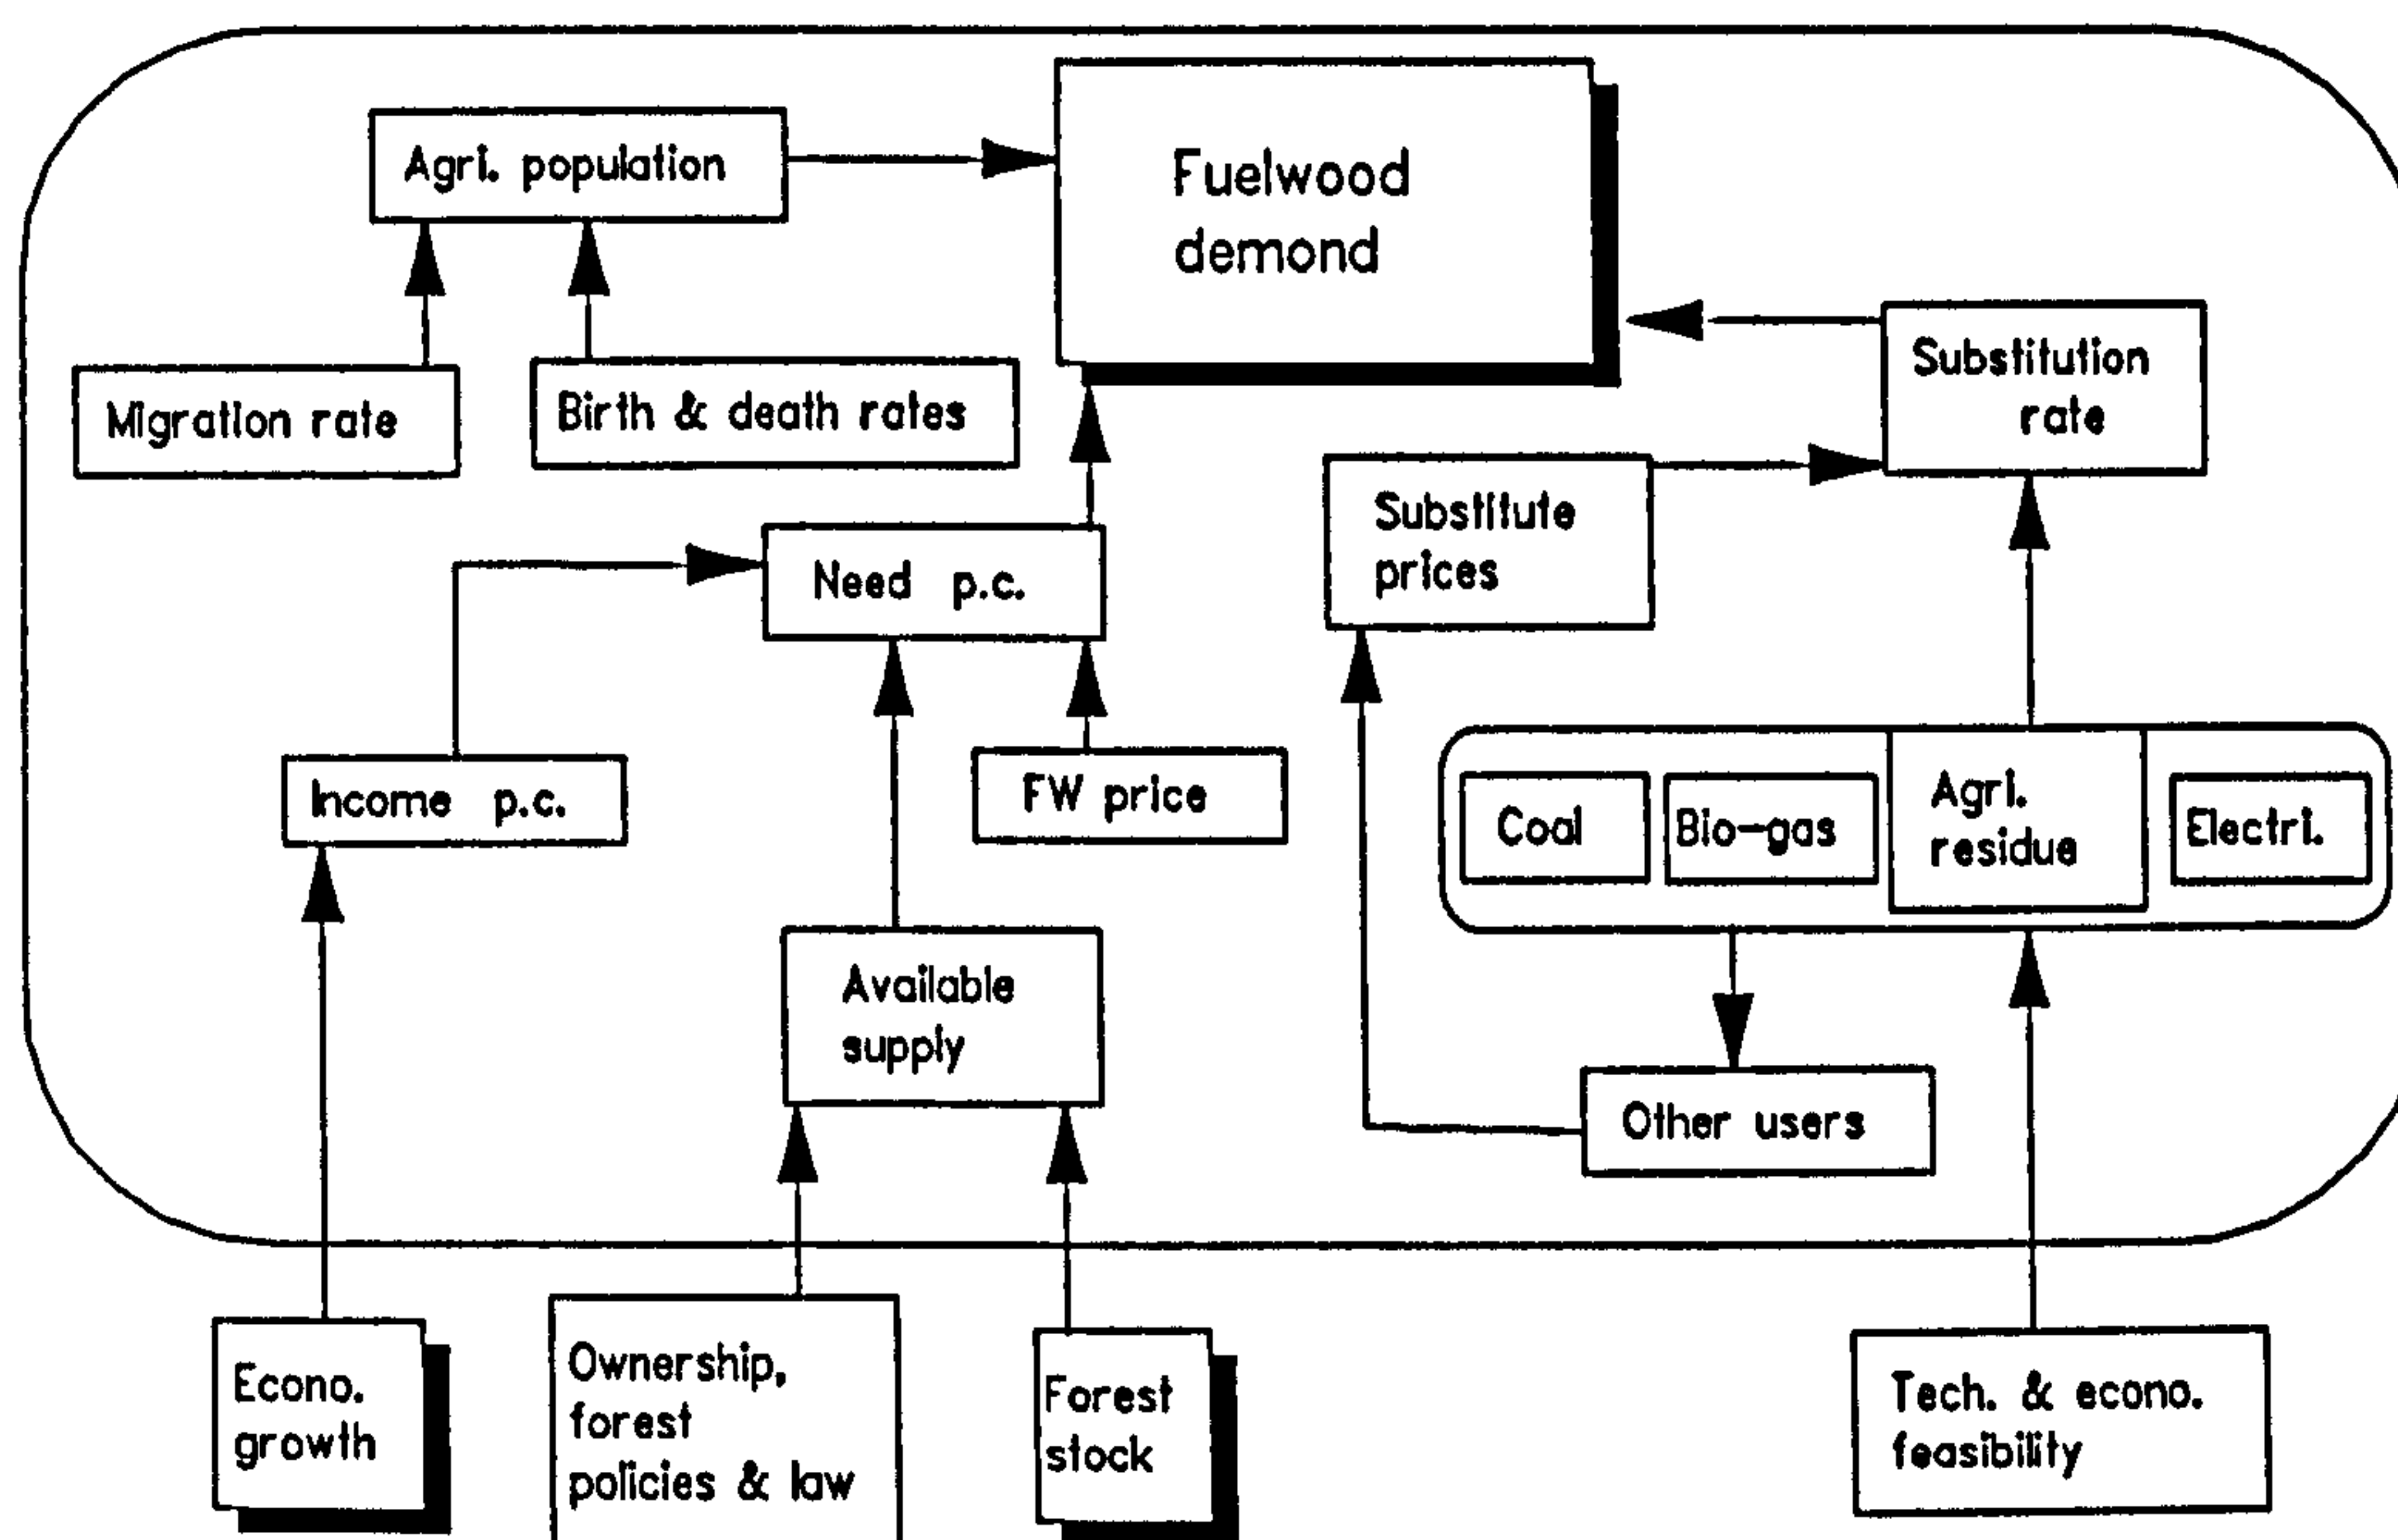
Agri. population

Fuelwood demond

Migration rate

Birth & death rates

Substitution rate

Substitute prices

Need p.c.

Income p.c.

FW price

Coal

Bio-gas

Agri. residue

Electri.

Available supply

Other users

Econo. growth

Ownership, forest policies & law

Forest stock

Tech. & econo. feasibility